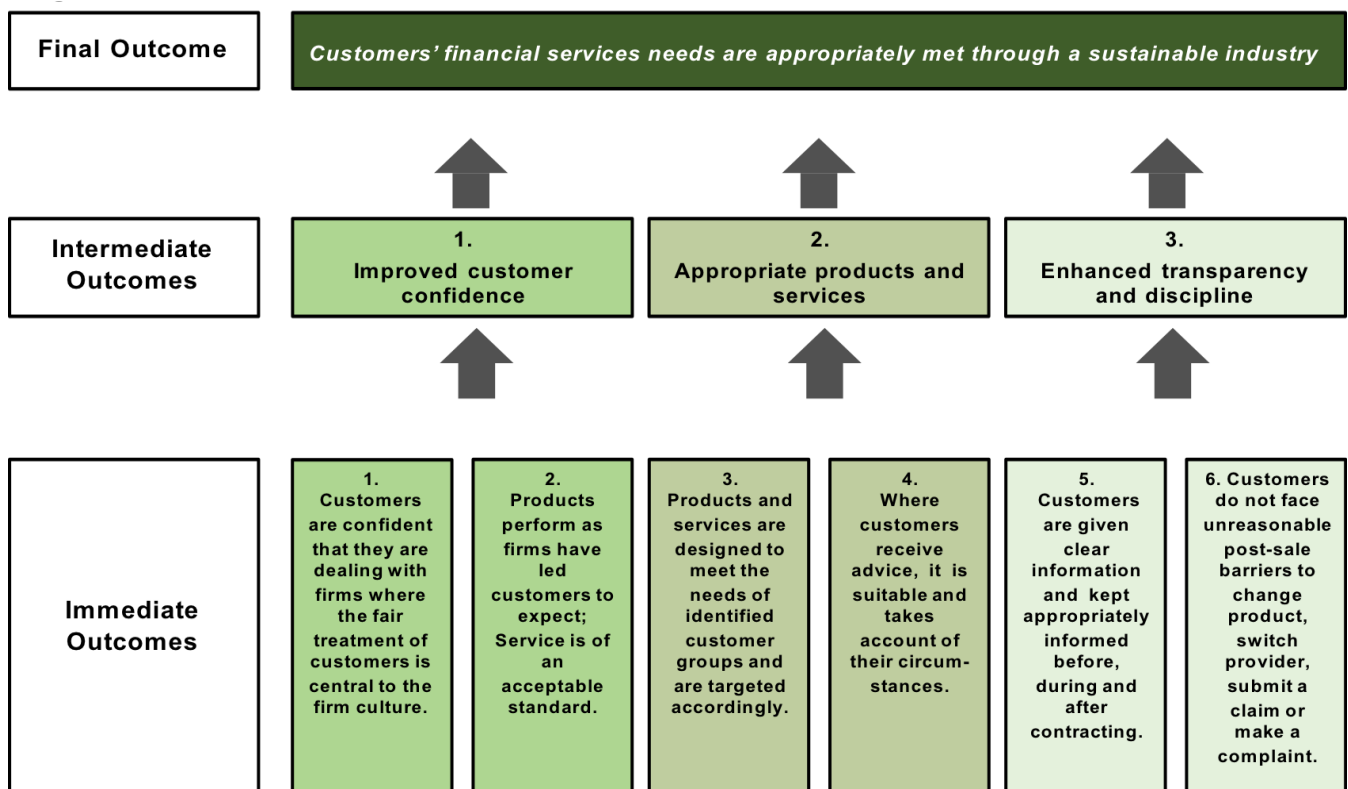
Final Outcome

Customers' financial services needs are appropriately met through a sustainable industry

Intermediate Outcomes

1. Improved customer confidence

2. Appropriate products and services

3. Enhanced transparency and discipline

Immediate Outcomes

1. Customers are confident that they are dealing with firms where the fair treatment of customers is central to the firm culture.

2. Products perform as firms have led customers to expect; Service is of an acceptable standard.

3. Products and services are designed to meet the needs of identified customer groups and are targeted accordingly.

4. Where customers receive advice, it is suitable and takes account of their circumstances.

5. Customers are given clear information and kept appropriately informed before, during and after contracting.

6. Customers do not face unreasonable post-sale barriers to change product, switch provider, submit a claim or make a complaint.